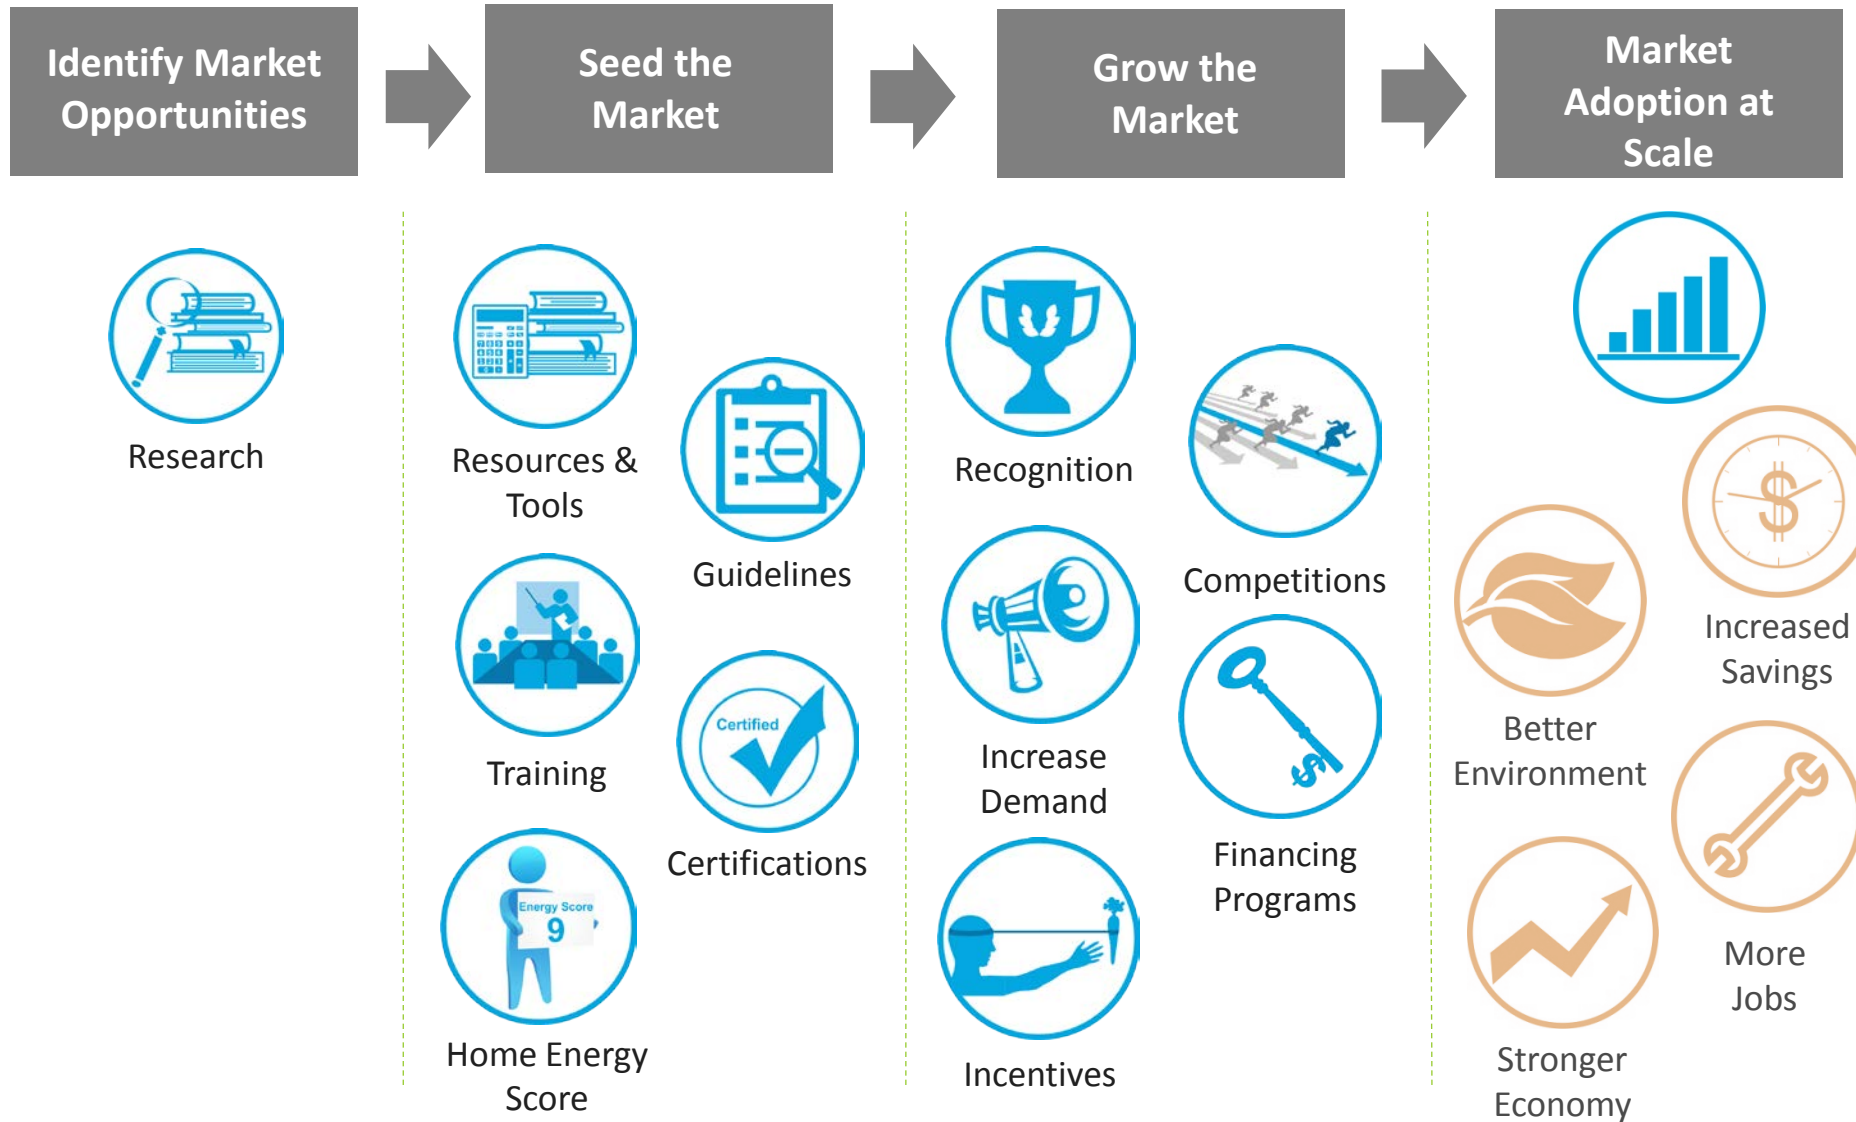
Identify Market Opportunities

Seed the Market

Grow the Market

Market Adoption at Scale

Research

Resources & Tools

Guidelines

Training

Certified

Certifications

Energy Score
9

Home Energy Score

Recognition

Competitions

Increase Demand

Financing Programs

Incentives

Increased Savings

Better Environment

More Jobs

Stronger Economy